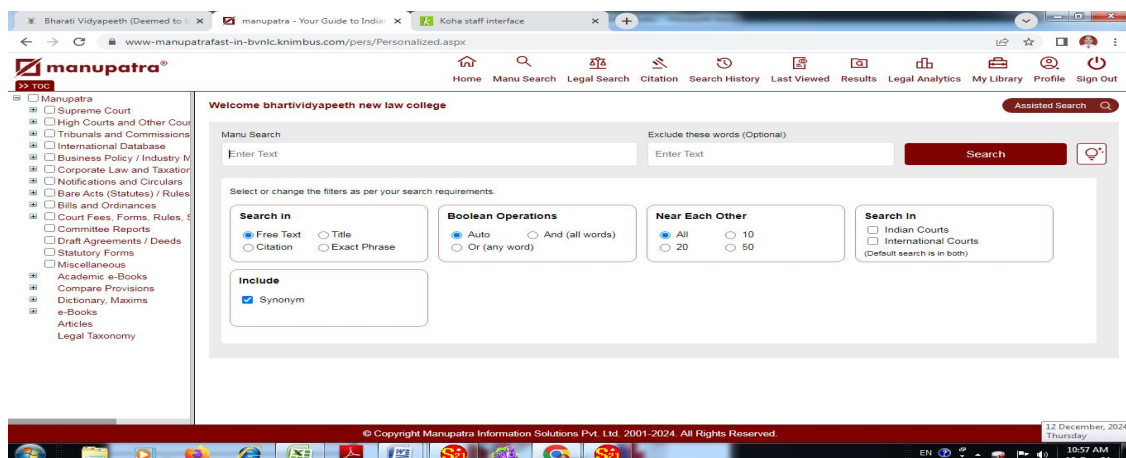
Bharati Vidyapeeth (Deemed to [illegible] × manupatra - Your Guide to Indian × Koha staff interface ×

www-manupatrafast-in-bvnlc.knimbus.com/pers/Personalized.aspx

manupatra®

Home Manu Search Legal Search Citation Search History Last Viewed Results Legal Analytics My Library Profile Sign Out

>> TOC

Manupatra
Supreme Court
High Courts and Other Cour
Tribunals and Commissions
International Database
Business Policy / Industry M
Corporate Law and Taxation
Notifications and Circulars
Bare Acts (Statutes) / Rules
Bills and Ordinances
Court Fees, Forms, Rules, S
Committee Reports
Draft Agreements / Deeds
Statutory Forms
Miscellaneous
Academic e-Books
Compare Provisions
Dictionary, Maxims
e-Books
Articles
Legal Taxonomy

Welcome bhartividyapeeth new law college

Assisted Search

Manu Search

Enter Text

Exclude these words (Optional)

Enter Text

Search

Select or change the filters as per your search requirements.

Search in
Free Text Title
Citation Exact Phrase

Boolean Operations
Auto And (all words)
Or (any word)

Near Each Other
All 10
20 50

Search In
Indian Courts
International Courts
(Default search is in both)

Include
Synonym

© Copyright Manupatra Information Solutions Pvt. Ltd. 2001-2024. All Rights Reserved.

12 December, 2024
Thursday

EN 10:57 AM